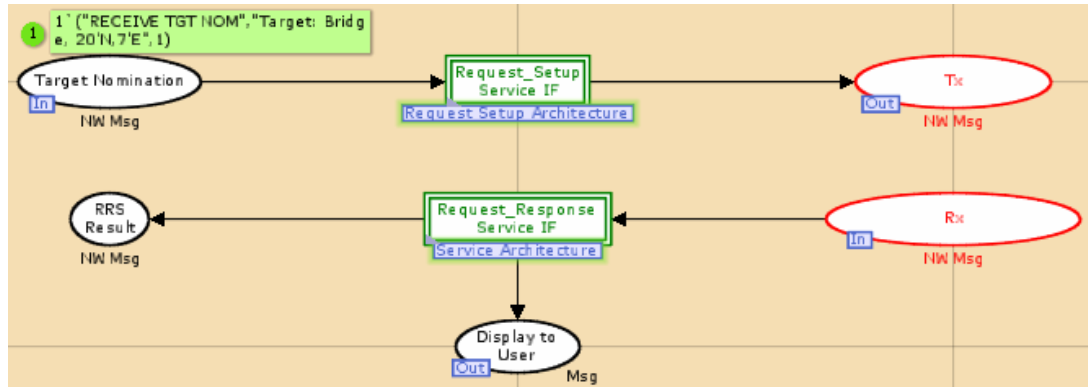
1
1`("RECEIVE TGT NOM","Target: Bridge, 20'N,7'E",1)

Target Nomination
In
NW Msg

Request_Setup Service IF
Request Setup Architecture

Tx
Out
NW Msg

RRS Result
NW Msg

Request_Response Service IF
Service Architecture

Rx
In
NW Msg

Display to User
Out
Msg